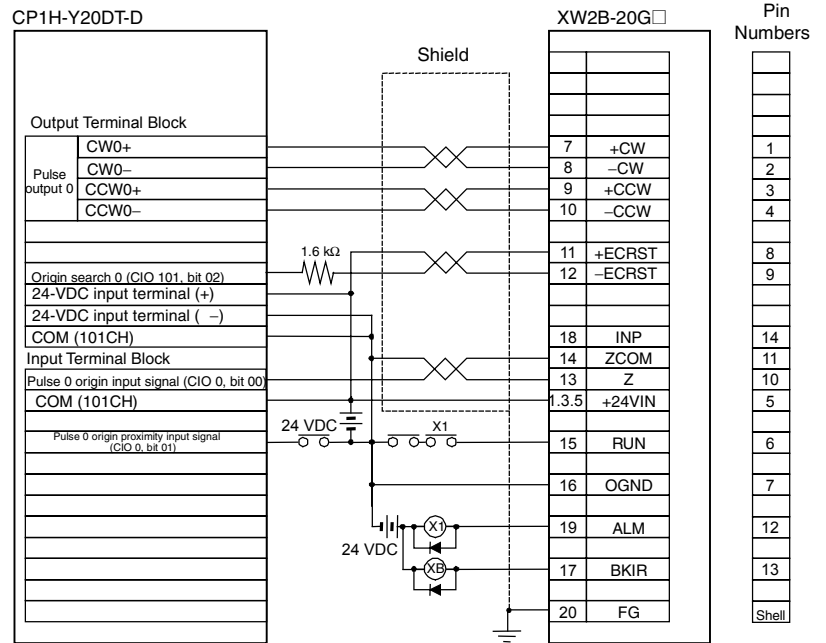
CP1H-Y20DT-D

XW2B-20G□

Pin Numbers

Shield

Output Terminal Block

Pulse output 0

CW0+

CW0–

CCW0+

CCW0–

1.6 kΩ

Origin search 0 (CIO 101, bit 02)

24-VDC input terminal (+)

24-VDC input terminal ( –)

COM (101CH)

Input Terminal Block

Pulse 0 origin input signal (CIO 0, bit 00)

COM (101CH)

24 VDC

X1

Pulse 0 origin proximity input signal (CIO 0, bit 01)

24 VDC

X1

XB

| 7 | +CW | 1 |
|---|---|---|
| 8 | –CW | 2 |
| 9 | +CCW | 3 |
| 10 | –CCW | 4 |
| 11 | +ECRST | 8 |
| 12 | –ECRST | 9 |
| 18 | INP | 14 |
| 14 | ZCOM | 11 |
| 13 | Z | 10 |
| 1.3.5 | +24VIN | 5 |
| 15 | RUN | 6 |
| 16 | OGND | 7 |
| 19 | ALM | 12 |
| 17 | BKIR | 13 |
| 20 | FG | Shell |